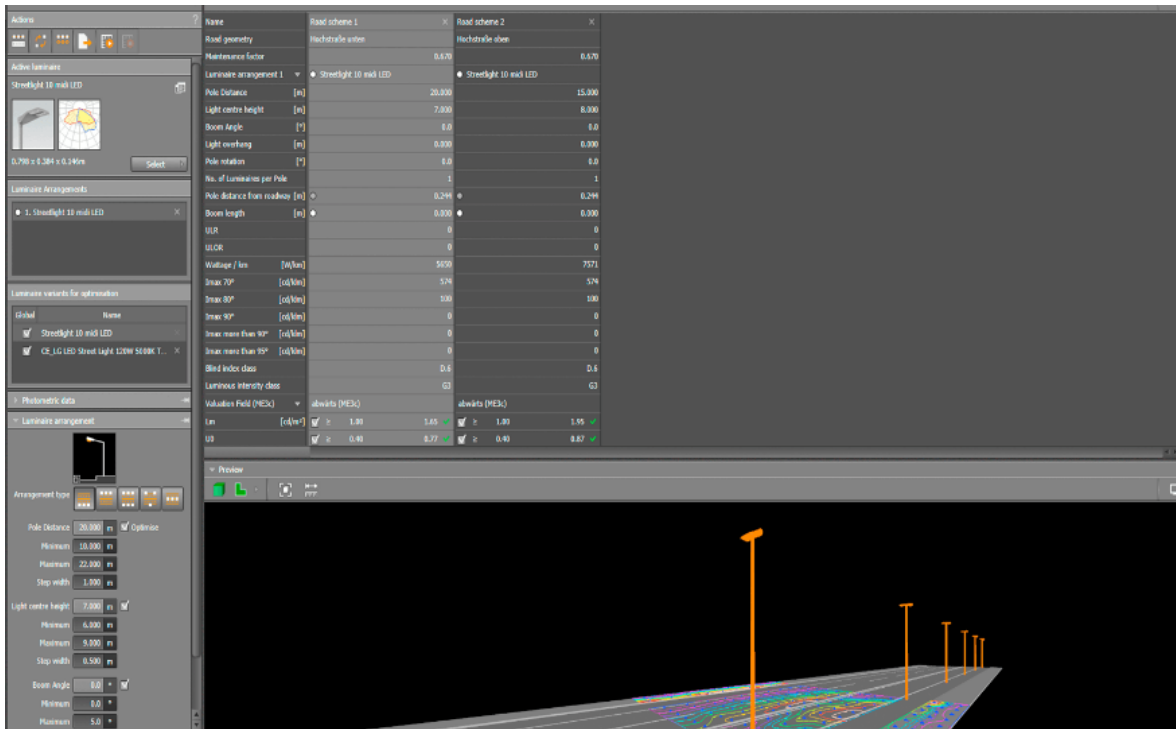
Actions

Active luminaire

Streetlight 10 midi LED

0.798 x 0.384 x 0.146m

Select

Luminaire Arrangements

1. Streetlight 10 midi LED

Luminaire variants for optimisation

| Global | Name |
|---|---|
| ☑ | Streetlight 10 midi LED |
| ☑ | CE_LG LED Street Light 120W 5000K T... |

Photometric data

Luminaire arrangement

Arrangement type

Pole Distance 20.000 m ☑ Optimise
Minimum 10.000 m
Maximum 22.000 m
Step width 1.000 m

Light centre height 7.000 m ☑
Minimum 6.000 m
Maximum 9.000 m
Step width 0.500 m

Boom Angle 0.0 ° ☑
Minimum 0.0 °
Maximum 5.0 °

| Name | | Road scheme 1 | Road scheme 2 |
|---|---|---|---|
| Road geometry | | Hochstraße unten | Hochstraße oben |
| Maintenance factor | | 0.670 | 0.670 |
| Luminaire arrangement 1 | | Streetlight 10 midi LED | Streetlight 10 midi LED |
| Pole Distance | [m] | 20.000 | 15.000 |
| Light centre height | [m] | 7.000 | 8.000 |
| Boom Angle | [°] | 0.0 | 0.0 |
| Light overhang | [m] | 0.000 | 0.000 |
| Pole rotation | [°] | 0.0 | 0.0 |
| No. of Luminaires per Pole | | 1 | 1 |
| Pole distance from roadway | [m] | 0.244 | 0.244 |
| Boom length | [m] | 0.000 | 0.000 |
| ULR | | 0 | 0 |
| ULOR | | 0 | 0 |
| Wattage / km | [W/km] | 5650 | 7571 |
| Imax 70° | [cd/klm] | 574 | 574 |
| Imax 80° | [cd/klm] | 100 | 100 |
| Imax 90° | [cd/klm] | 0 | 0 |
| Imax more than 90° | [cd/klm] | 0 | 0 |
| Imax more than 95° | [cd/klm] | 0 | 0 |
| Blind index class | | D.6 | D.6 |
| Luminous intensity class | | G3 | G3 |
| Valuation Field (ME3c) | | abwärts (ME3c) | abwärts (ME3c) |
| Lm | [cd/m²] | ☑ ≥ 1.00 1.65 | ☑ ≥ 1.00 1.95 ✓ |
| U0 | | ☑ ≥ 0.40 0.77 | ☑ ≥ 0.40 0.87 ✓ |

Preview